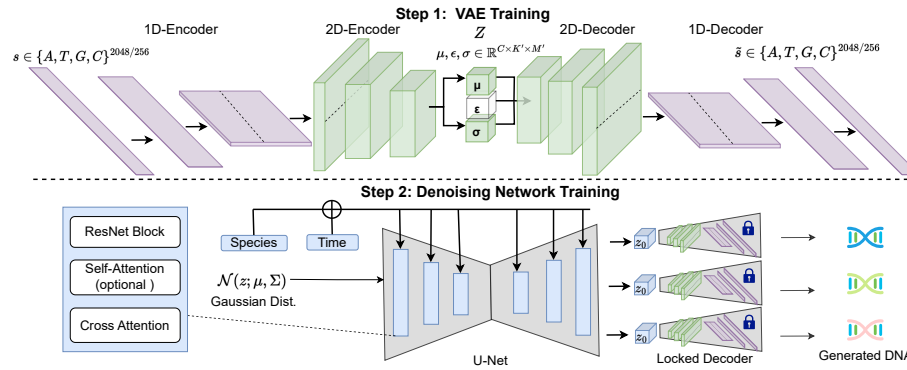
Step 1: VAE Training

1D-Encoder

2D-Encoder

2D-Decoder

1D-Decoder

$s \in \{A, T, G, C\}^{2048/256}$

$Z$

$\mu, \epsilon, \sigma \in \mathbb{R}^{C \times K' \times M'}$

$\tilde{s} \in \{A, T, G, C\}^{2048/256}$

μ

ε

σ

Step 2: Denoising Network Training

ResNet Block

Self-Attention (optional )

Cross Attention

Species

Time

$\mathcal{N}(z; \mu, \Sigma)$

Gaussian Dist.

U-Net

$z_0$

$z_0$

$z_0$

Locked Decoder

Generated DNA